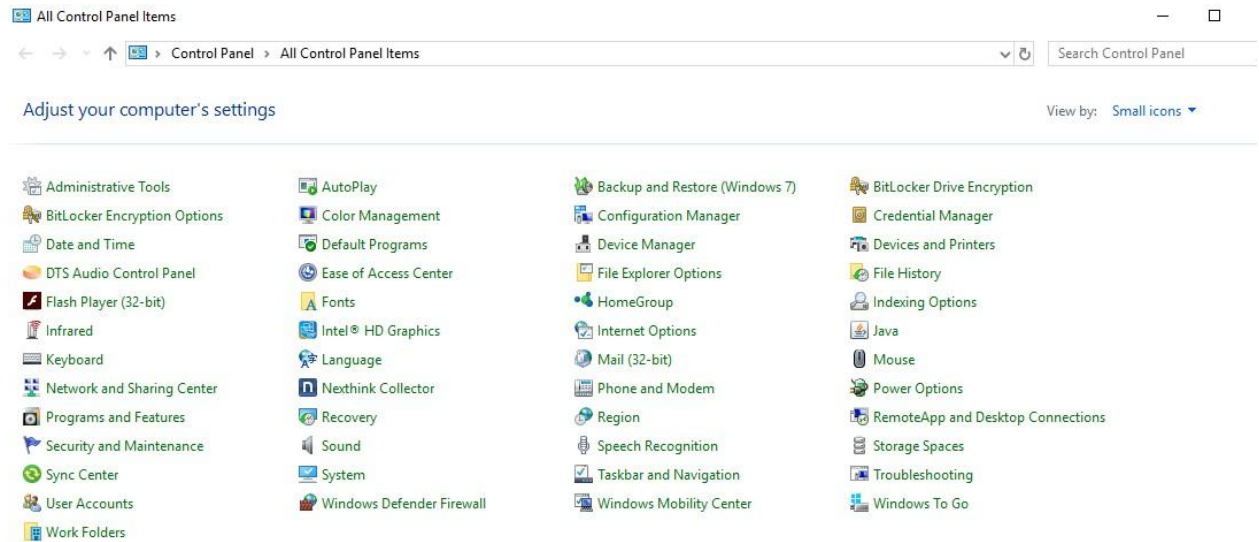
All Control Panel Items

Control Panel > All Control Panel Items

Search Control Panel

Adjust your computer's settings

View by: Small icons

Administrative Tools
BitLocker Encryption Options
Date and Time
DTS Audio Control Panel
Flash Player (32-bit)
Infrared
Keyboard
Network and Sharing Center
Programs and Features
Security and Maintenance
Sync Center
User Accounts
Work Folders

AutoPlay
Color Management
Default Programs
Ease of Access Center
Fonts
Intel® HD Graphics
Language
Nexthink Collector
Recovery
Sound
System
Windows Defender Firewall

Backup and Restore (Windows 7)
Configuration Manager
Device Manager
File Explorer Options
HomeGroup
Internet Options
Mail (32-bit)
Phone and Modem
Region
Speech Recognition
Taskbar and Navigation
Windows Mobility Center

BitLocker Drive Encryption
Credential Manager
Devices and Printers
File History
Indexing Options
Java
Mouse
Power Options
RemoteApp and Desktop Connections
Storage Spaces
Troubleshooting
Windows To Go